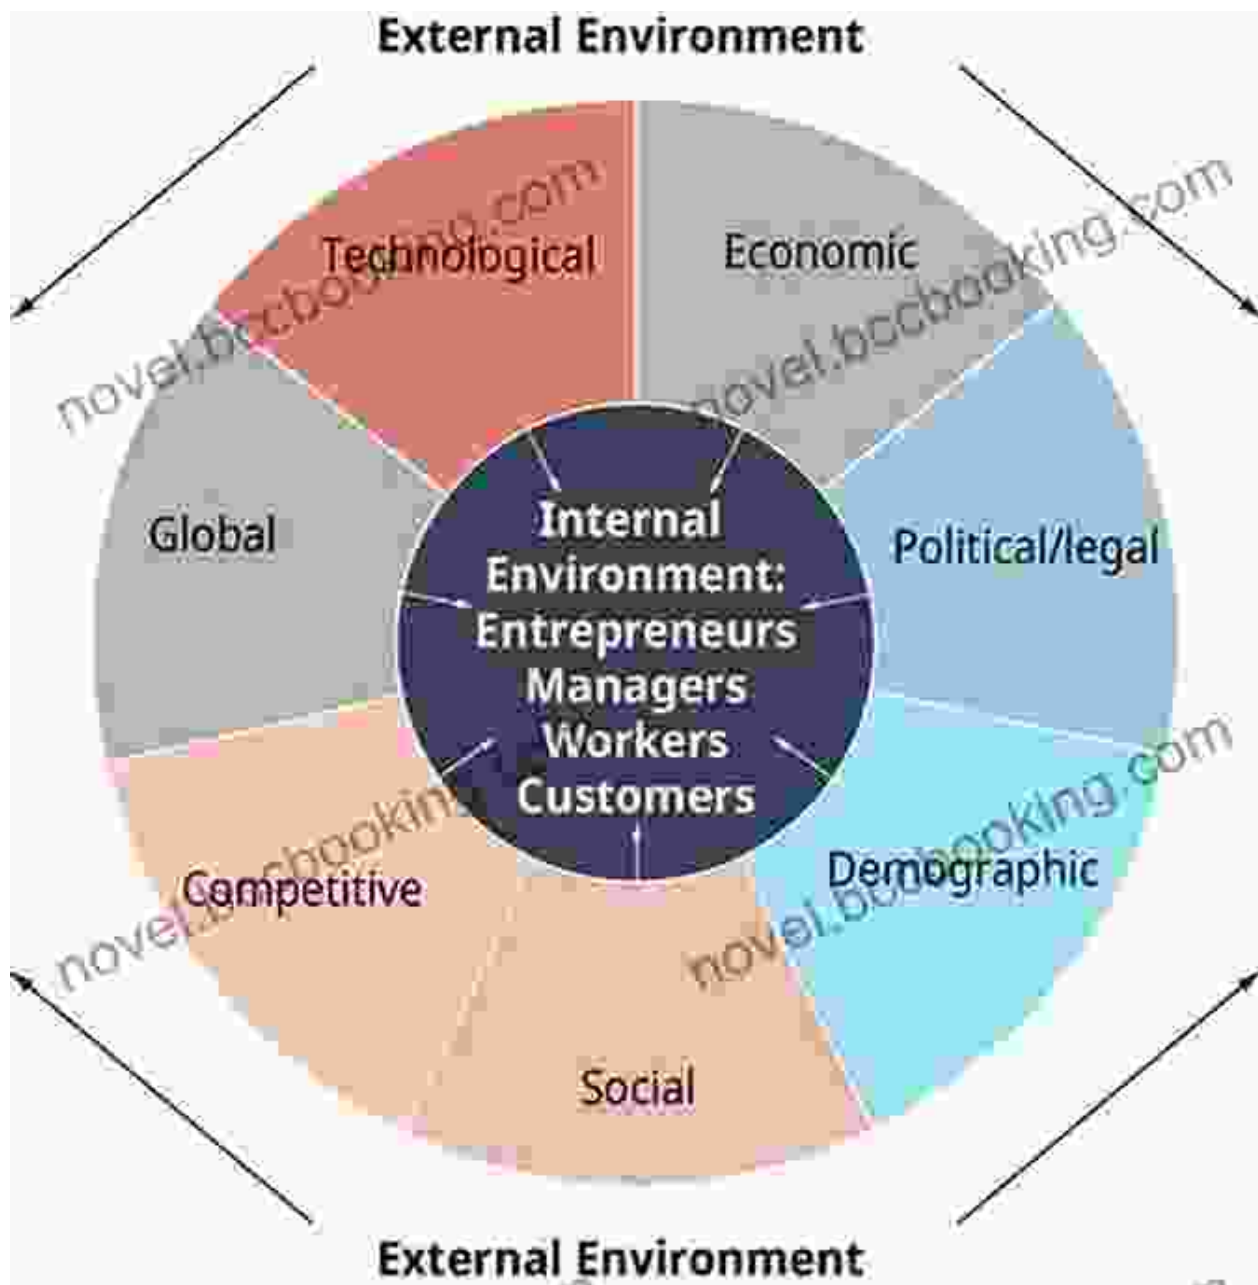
External Environment

Technological

Economic

Global

Internal Environment: Entrepreneurs Managers Workers Customers

Political/legal

Competitive

Demographic

Social

External Environment

novel.bccbooking.com

novel.bccbooking.com

novel.bccbooking.com

novel.bccbooking.com